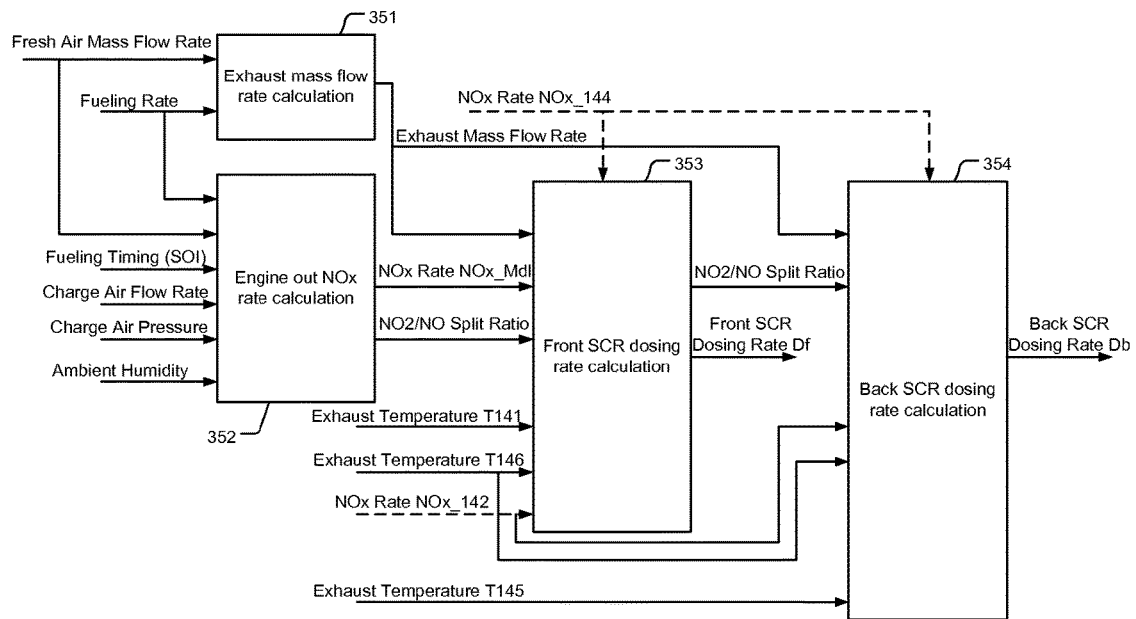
351

Fresh Air Mass Flow Rate

Exhaust mass flow rate calculation

Fueling Rate

NOx Rate NOx_144

Exhaust Mass Flow Rate

353

354

Fueling Timing (SOI)

Charge Air Flow Rate

Charge Air Pressure

Ambient Humidity

Engine out NOx rate calculation

NOx Rate NOx_Mdl

NO2/NO Split Ratio

NO2/NO Split Ratio

Front SCR dosing rate calculation

Front SCR Dosing Rate Df

Back SCR Dosing Rate Db

Back SCR dosing rate calculation

352

Exhaust Temperature T141

Exhaust Temperature T146

NOx Rate NOx_142

Exhaust Temperature T145